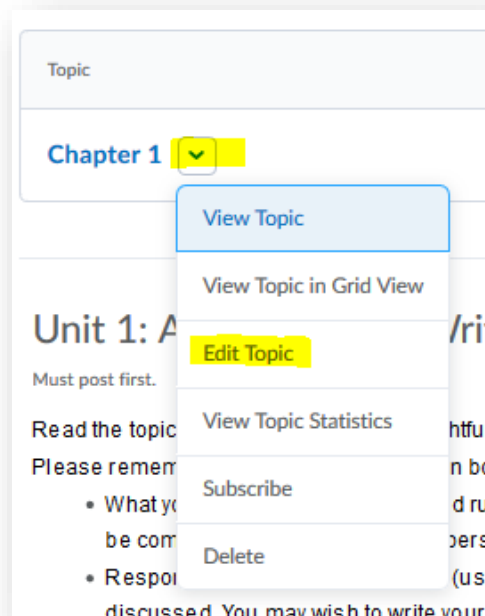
Topic

Chapter 1

View Topic

View Topic in Grid View

Edit Topic

View Topic Statistics

Subscribe

Delete

Unit 1: A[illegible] /ri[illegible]

Must post first.

Read the topic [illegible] htfu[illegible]
Please remem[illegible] n b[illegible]

• What y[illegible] d ru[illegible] be com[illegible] pers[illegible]
• Respo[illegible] (us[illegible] discussed. You may wish to write your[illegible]